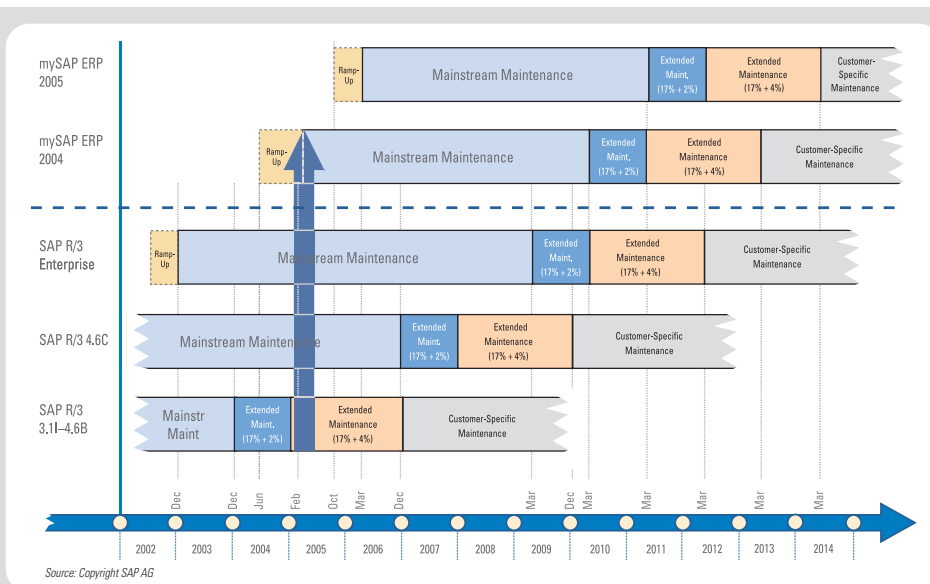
mySAP ERP 2005

Ramp-Up

Mainstream Maintenance

Extended Maint. (17% + 2%)

Extended Maintenance (17% + 4%)

Customer-Specific Maintenance

mySAP ERP 2004

Ramp-Up

Mainstream Maintenance

Extended Maint. (17% + 2%)

Extended Maintenance (17% + 4%)

Customer-Specific Maintenance

SAP R/3 Enterprise

Ramp-Up

Mainstream Maintenance

Extended Maint. (17% + 2%)

Extended Maintenance (17% + 4%)

Customer-Specific Maintenance

SAP R/3 4.6C

Mainstream Maintenance

Extended Maint. (17% + 2%)

Extended Maintenance (17% + 4%)

Customer-Specific Maintenance

SAP R/3 3.1I–4.6B

Mainstr Maint

Extended Maint. (17% + 2%)

Extended Maintenance (17% + 4%)

Customer-Specific Maintenance

Dec Dec Jun Feb Oct Mar Dec Mar Dec Mar Mar Mar Mar Mar

2002 2003 2004 2005 2006 2007 2008 2009 2010 2011 2012 2013 2014

Source: Copyright SAP AG